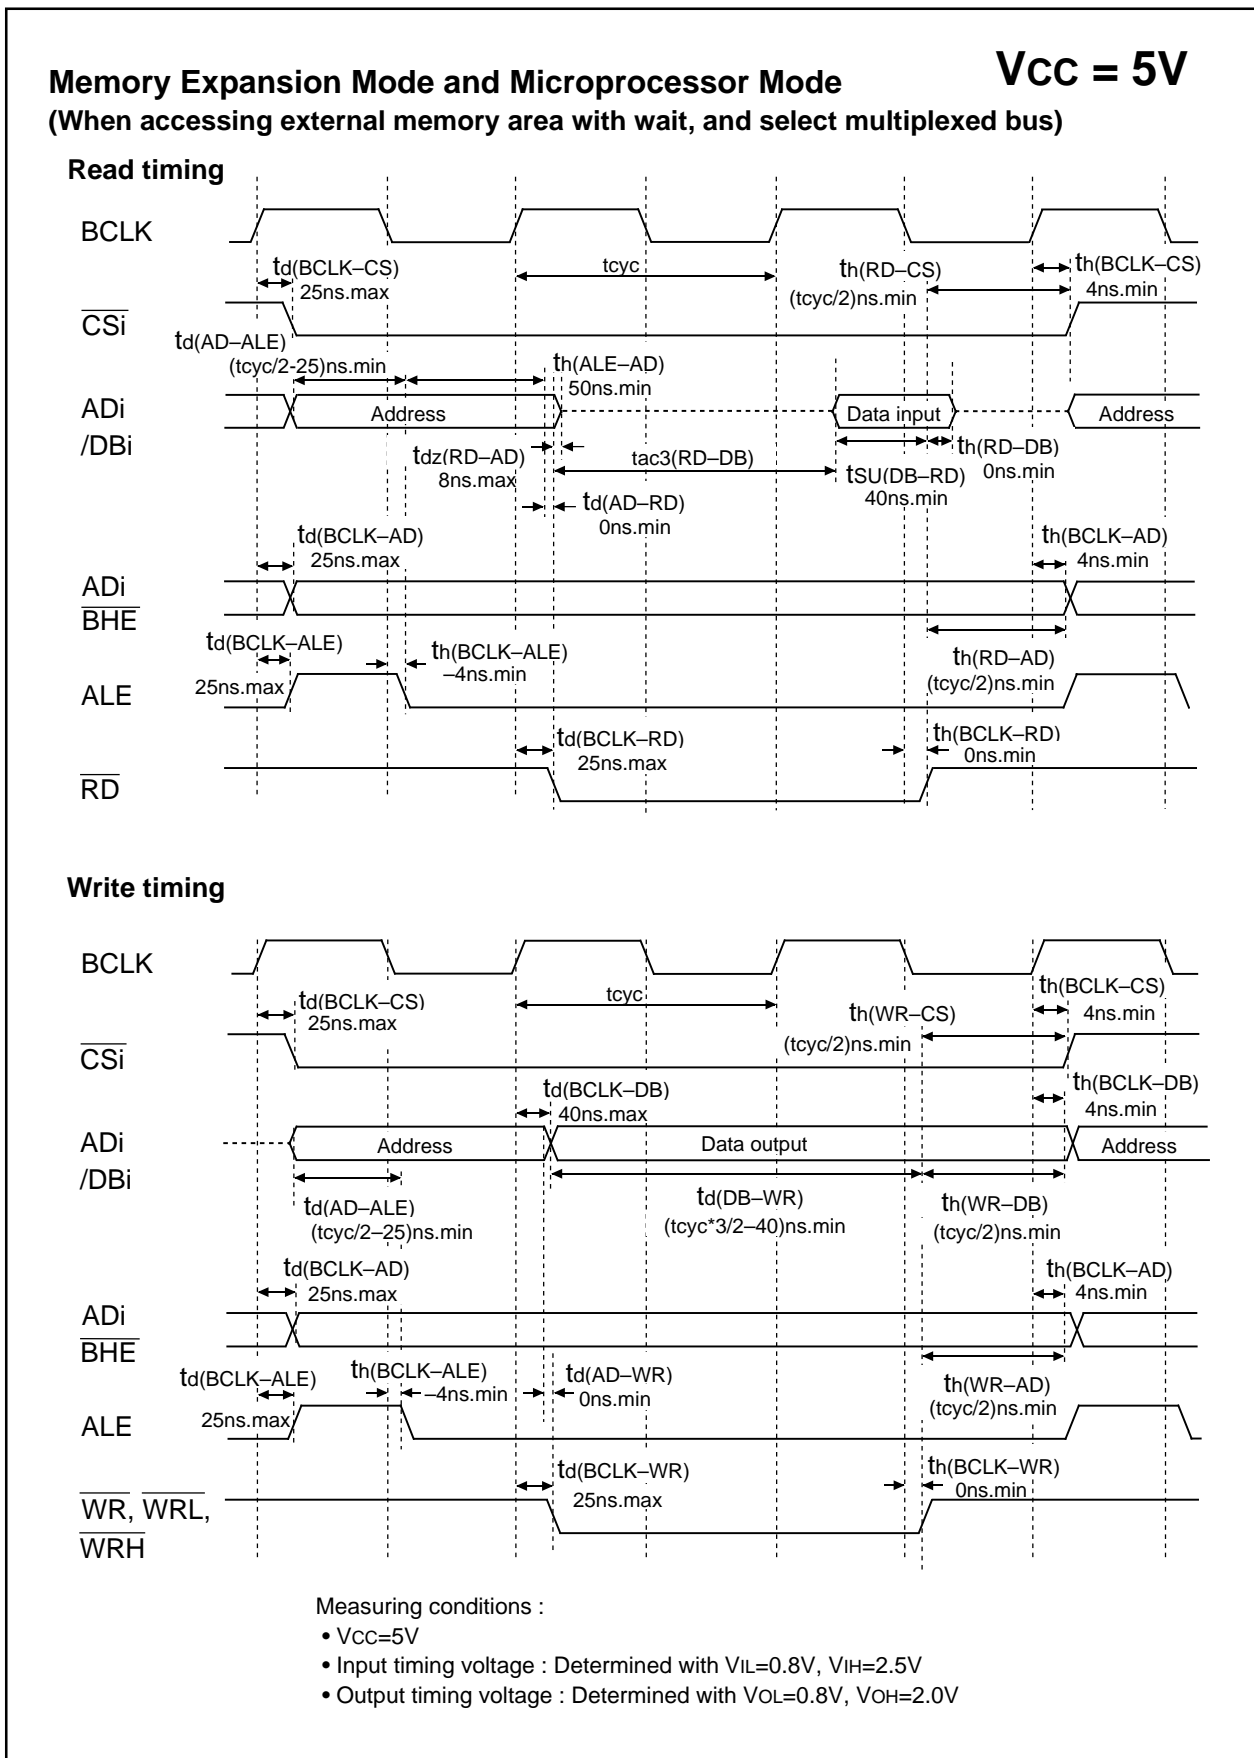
Memory Expansion Mode and Microprocessor Mode

VCC = 5V

(When accessing external memory area with wait, and select multiplexed bus)

Read timing

BCLK

td(BCLK–CS) 25ns.max

tcyc

th(RD–CS) (tcyc/2)ns.min

th(BCLK–CS) 4ns.min

$\overline{CSi}$

td(AD–ALE) (tcyc/2-25)ns.min

th(ALE–AD) 50ns.min

ADi /DBi

Address

Data input

Address

th(RD–DB) 0ns.min

tdz(RD–AD) 8ns.max

tac3(RD–DB)

tSU(DB–RD) 40ns.min

td(AD–RD) 0ns.min

td(BCLK–AD) 25ns.max

th(BCLK–AD) 4ns.min

ADi $\overline{BHE}$

td(BCLK–ALE) 25ns.max

th(BCLK–ALE) –4ns.min

th(RD–AD) (tcyc/2)ns.min

ALE

td(BCLK–RD) 25ns.max

th(BCLK–RD) 0ns.min

$\overline{RD}$

Write timing

BCLK

td(BCLK–CS) 25ns.max

tcyc

th(BCLK–CS) 4ns.min

th(WR–CS) (tcyc/2)ns.min

$\overline{CSi}$

td(BCLK–DB) 40ns.max

th(BCLK–DB) 4ns.min

ADi /DBi

Address

Data output

Address

td(AD–ALE) (tcyc/2–25)ns.min

td(DB–WR) (tcyc*3/2–40)ns.min

th(WR–DB) (tcyc/2)ns.min

td(BCLK–AD) 25ns.max

th(BCLK–AD) 4ns.min

ADi $\overline{BHE}$

td(BCLK–ALE) 25ns.max

th(BCLK–ALE) –4ns.min

td(AD–WR) 0ns.min

th(WR–AD) (tcyc/2)ns.min

ALE

td(BCLK–WR) 25ns.max

th(BCLK–WR) 0ns.min

$\overline{WR}$, $\overline{WRL}$, $\overline{WRH}$

Measuring conditions :
• VCC=5V
• Input timing voltage : Determined with VIL=0.8V, VIH=2.5V
• Output timing voltage : Determined with VOL=0.8V, VOH=2.0V